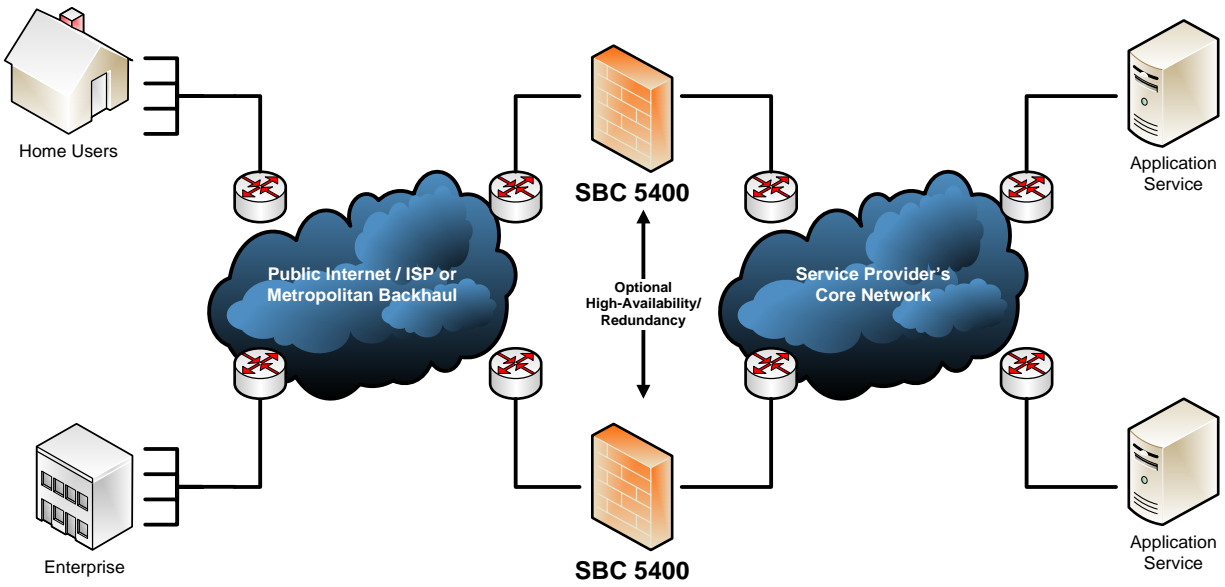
Home Users

Public Internet / ISP or Metropolitan Backhaul

Enterprise

SBC 5400

Optional High-Availability/ Redundancy

SBC 5400

Service Provider's Core Network

Application Service

Application Service